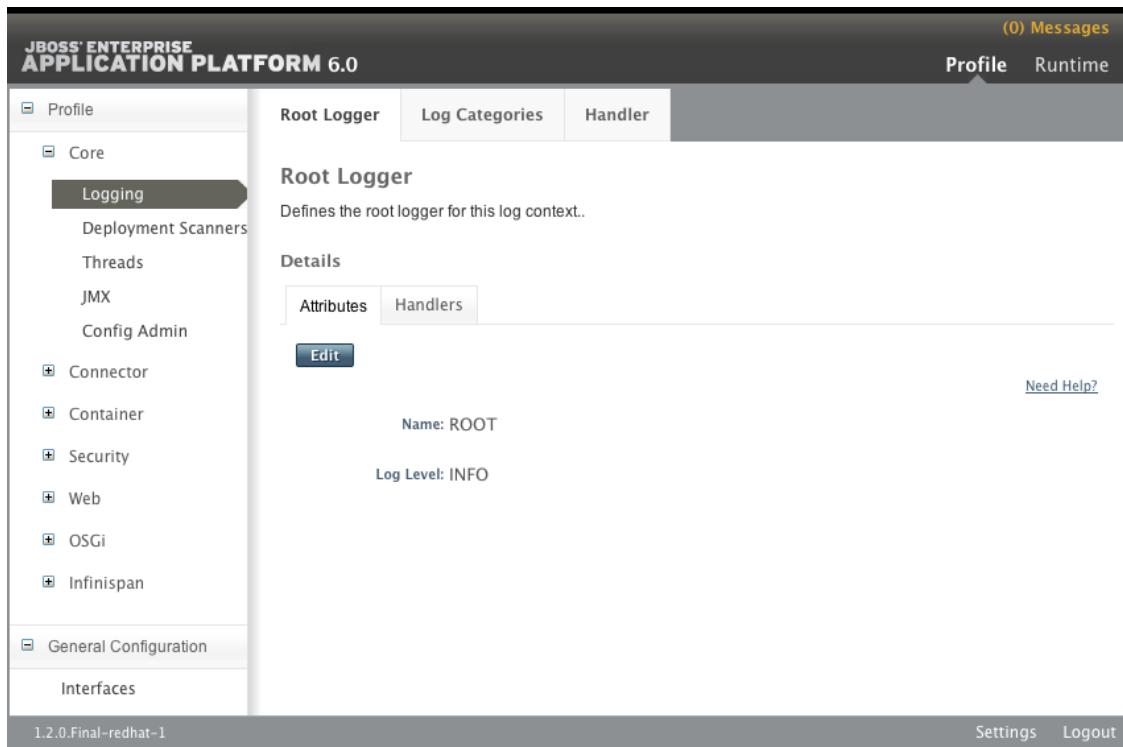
JBOSS' ENTERPRISE
APPLICATION PLATFORM 6.0

(0) Messages

Profile Runtime

Profile

Core

Logging

Deployment Scanners

Threads

JMX

Config Admin

Connector

Container

Security

Web

OSGi

Infinispan

General Configuration

Interfaces

Root Logger Log Categories Handler

Root Logger

Defines the root logger for this log context..

Details

Attributes Handlers

Edit

Need Help?

Name: ROOT

Log Level: INFO

1.2.0.Final-redhat-1

Settings Logout